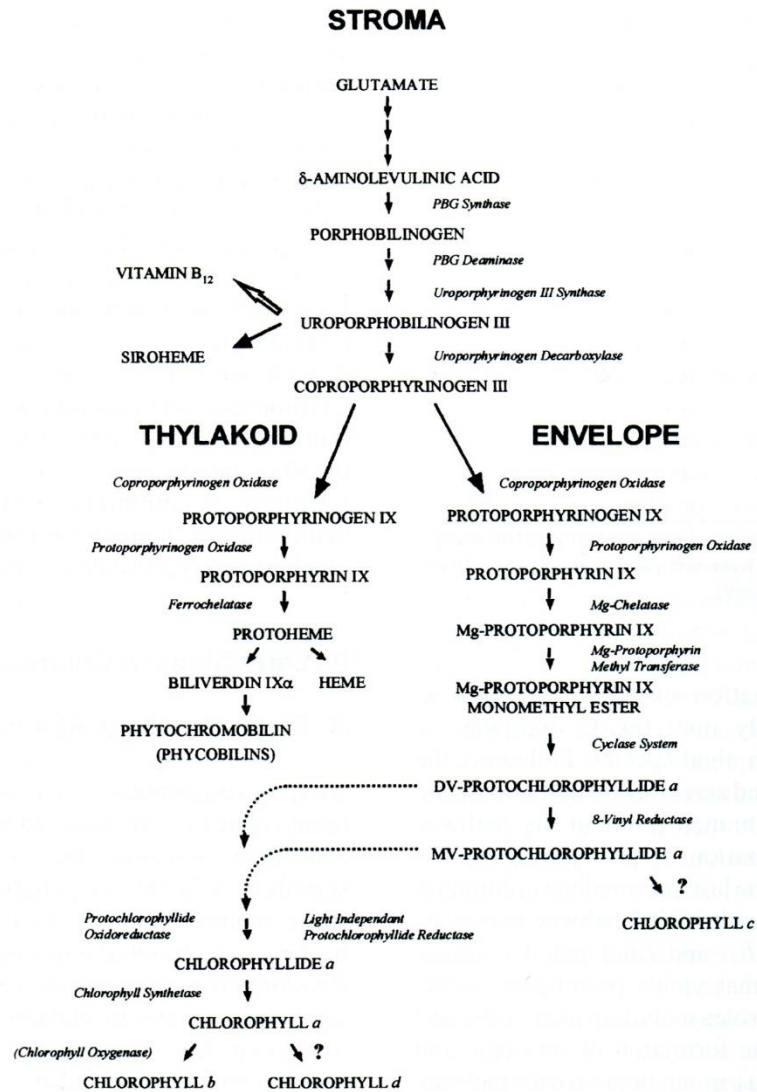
STROMA

GLUTAMATE

δ-AMINOLEVULINIC ACID

PBG Synthase

PORPHOBILINOGEN

PBG Deaminase

Uroporphyrinogen III Synthase

VITAMIN $B_{12}$

UROPORPHOBILINOGEN III

SIROHEME

Uroporphyrinogen Decarboxylase

COPROPORPHYRINOGEN III

THYLAKOID

ENVELOPE

Coproporphyrinogen Oxidase

PROTOPORPHYRINOGEN IX

Protoporphyrinogen Oxidase

PROTOPORPHYRIN IX

Ferrochelatase

PROTOHEME

BILIVERDIN IXα

HEME

PHYTOCHROMOBILIN (PHYCOBILINS)

Coproporphyrinogen Oxidase

PROTOPORPHYRINOGEN IX

Protoporphyrinogen Oxidase

PROTOPORPHYRIN IX

Mg-Chelatase

Mg-PROTOPORPHYRIN IX

Mg-Protoporphyrin Methyl Transferase

Mg-PROTOPORPHYRIN IX MONOMETHYL ESTER

Cyclase System

DV-PROTOCHLOROPHYLLIDE a

8-Vinyl Reductase

MV-PROTOCHLOROPHYLLIDE a

?

CHLOROPHYLL c

Protochlorophyllide Oxidoreductase

Light Independant Protochlorophyllide Reductase

CHLOROPHYLLIDE a

Chlorophyll Synthetase

CHLOROPHYLL a

(Chlorophyll Oxygenase)

?

CHLOROPHYLL b

CHLOROPHYLL d